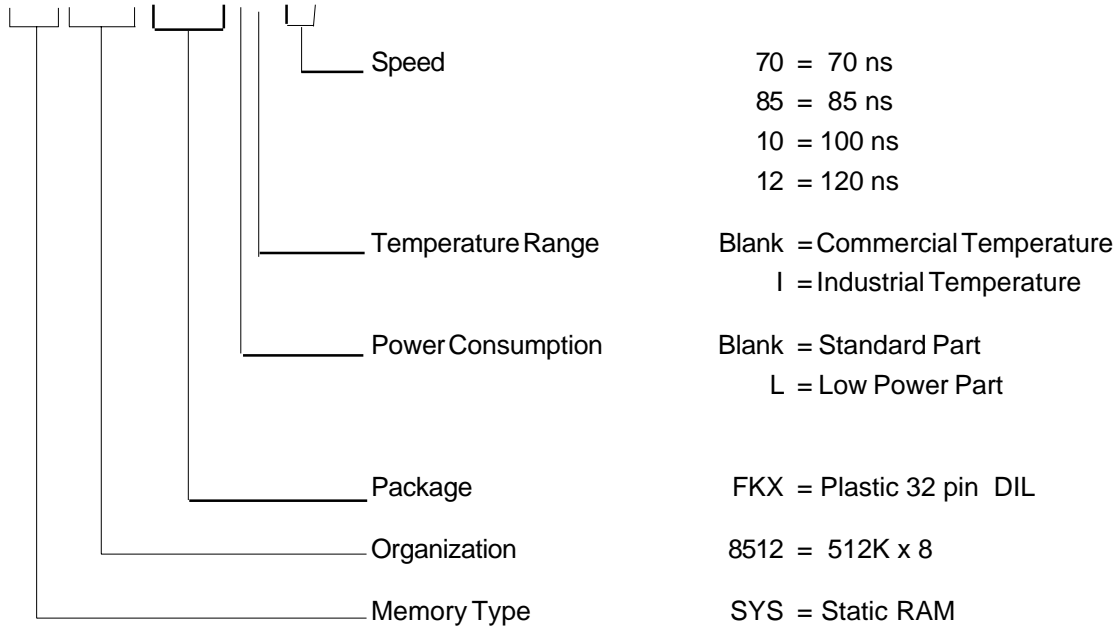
| Field | Code |
|---|---|
| Speed | 70 = 70 ns |
| | 85 = 85 ns |
| | 10 = 100 ns |
| | 12 = 120 ns |
| Temperature Range | Blank = Commercial Temperature |
| | I = Industrial Temperature |
| Power Consumption | Blank = Standard Part |
| | L = Low Power Part |
| Package | FKX = Plastic 32 pin DIL |
| Organization | 8512 = 512K x 8 |
| Memory Type | SYS = Static RAM |